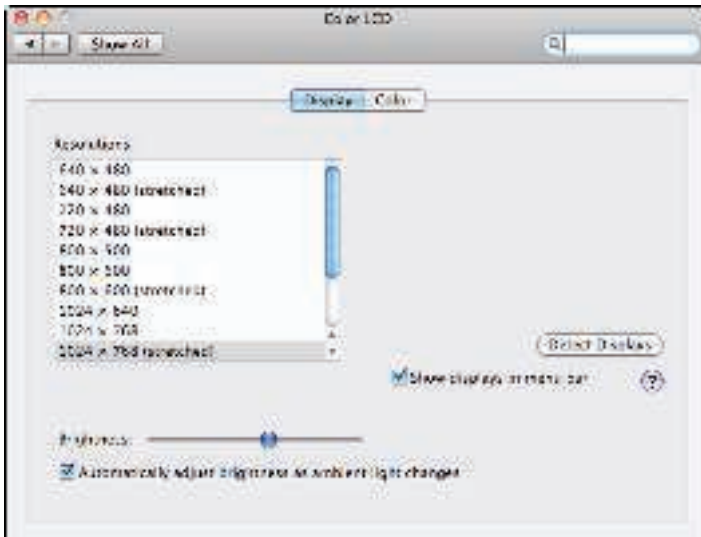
Color LCD

Show All

Display Color

Resolutions:

640 × 480
640 × 480 (stretched)
720 × 480
720 × 480 (stretched)
800 × 500
800 × 600
800 × 600 (stretched)
1024 × 640
1024 × 768
1024 × 768 (stretched)

Detect Displays

Show displays in menu bar

?

Brightness:

Automatically adjust brightness as ambient light changes